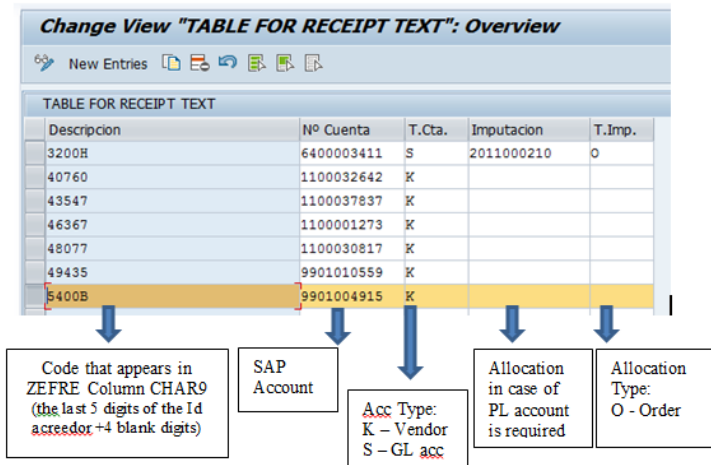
Change View "TABLE FOR RECEIPT TEXT": Overview

New Entries

TABLE FOR RECEIPT TEXT

| Descripcion | Nº Cuenta | T.Cta. | Imputacion | T.Imp. |
|---|---|---|---|---|
| 3200H | 6400003411 | S | 2011000210 | O |
| 40760 | 1100032642 | K | | |
| 43547 | 1100037837 | K | | |
| 46367 | 1100001273 | K | | |
| 48077 | 1100030817 | K | | |
| 49435 | 9901010559 | K | | |
| 5400B | 9901004915 | K | | |

Code that appears in ZEFRE Column CHAR9 (the last 5 digits of the Id acreedor +4 blank digits)

SAP Account

Acc Type: K – Vendor S – GL acc

Allocation in case of PL account is required

Allocation Type: O - Order